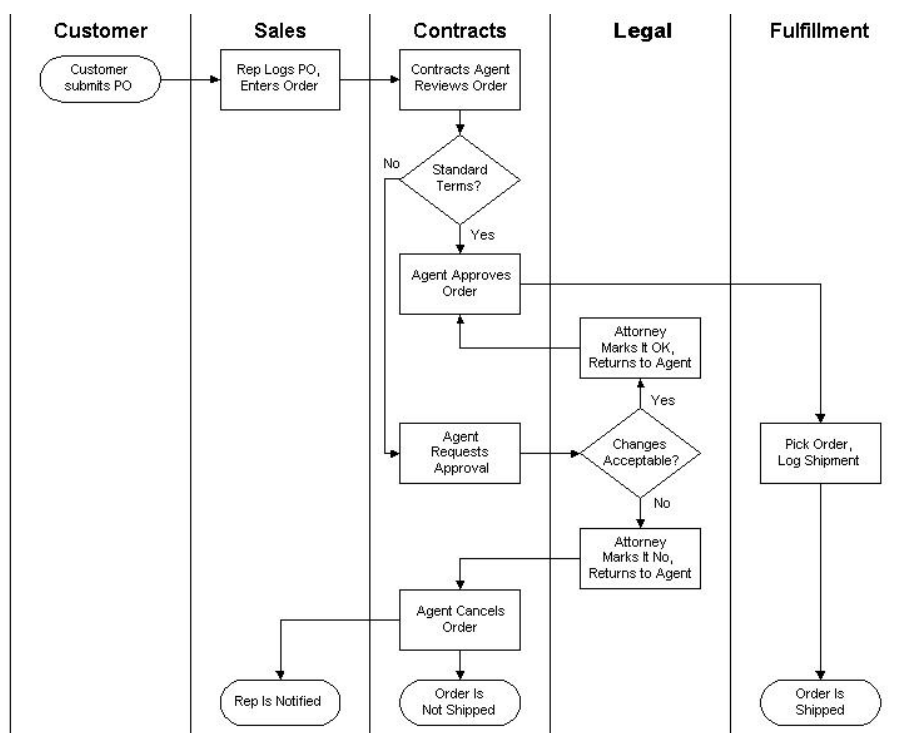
Customer

Sales

Contracts

Legal

Fulfillment

Customer submits PO

Rep Logs PO, Enters Order

Contracts Agent Reviews Order

No

Standard Terms?

Yes

Agent Approves Order

Attorney Marks It OK, Returns to Agent

Yes

Agent Requests Approval

Changes Acceptable?

No

Pick Order, Log Shipment

Attorney Marks It No, Returns to Agent

Agent Cancels Order

Rep Is Notified

Order Is Not Shipped

Order Is Shipped